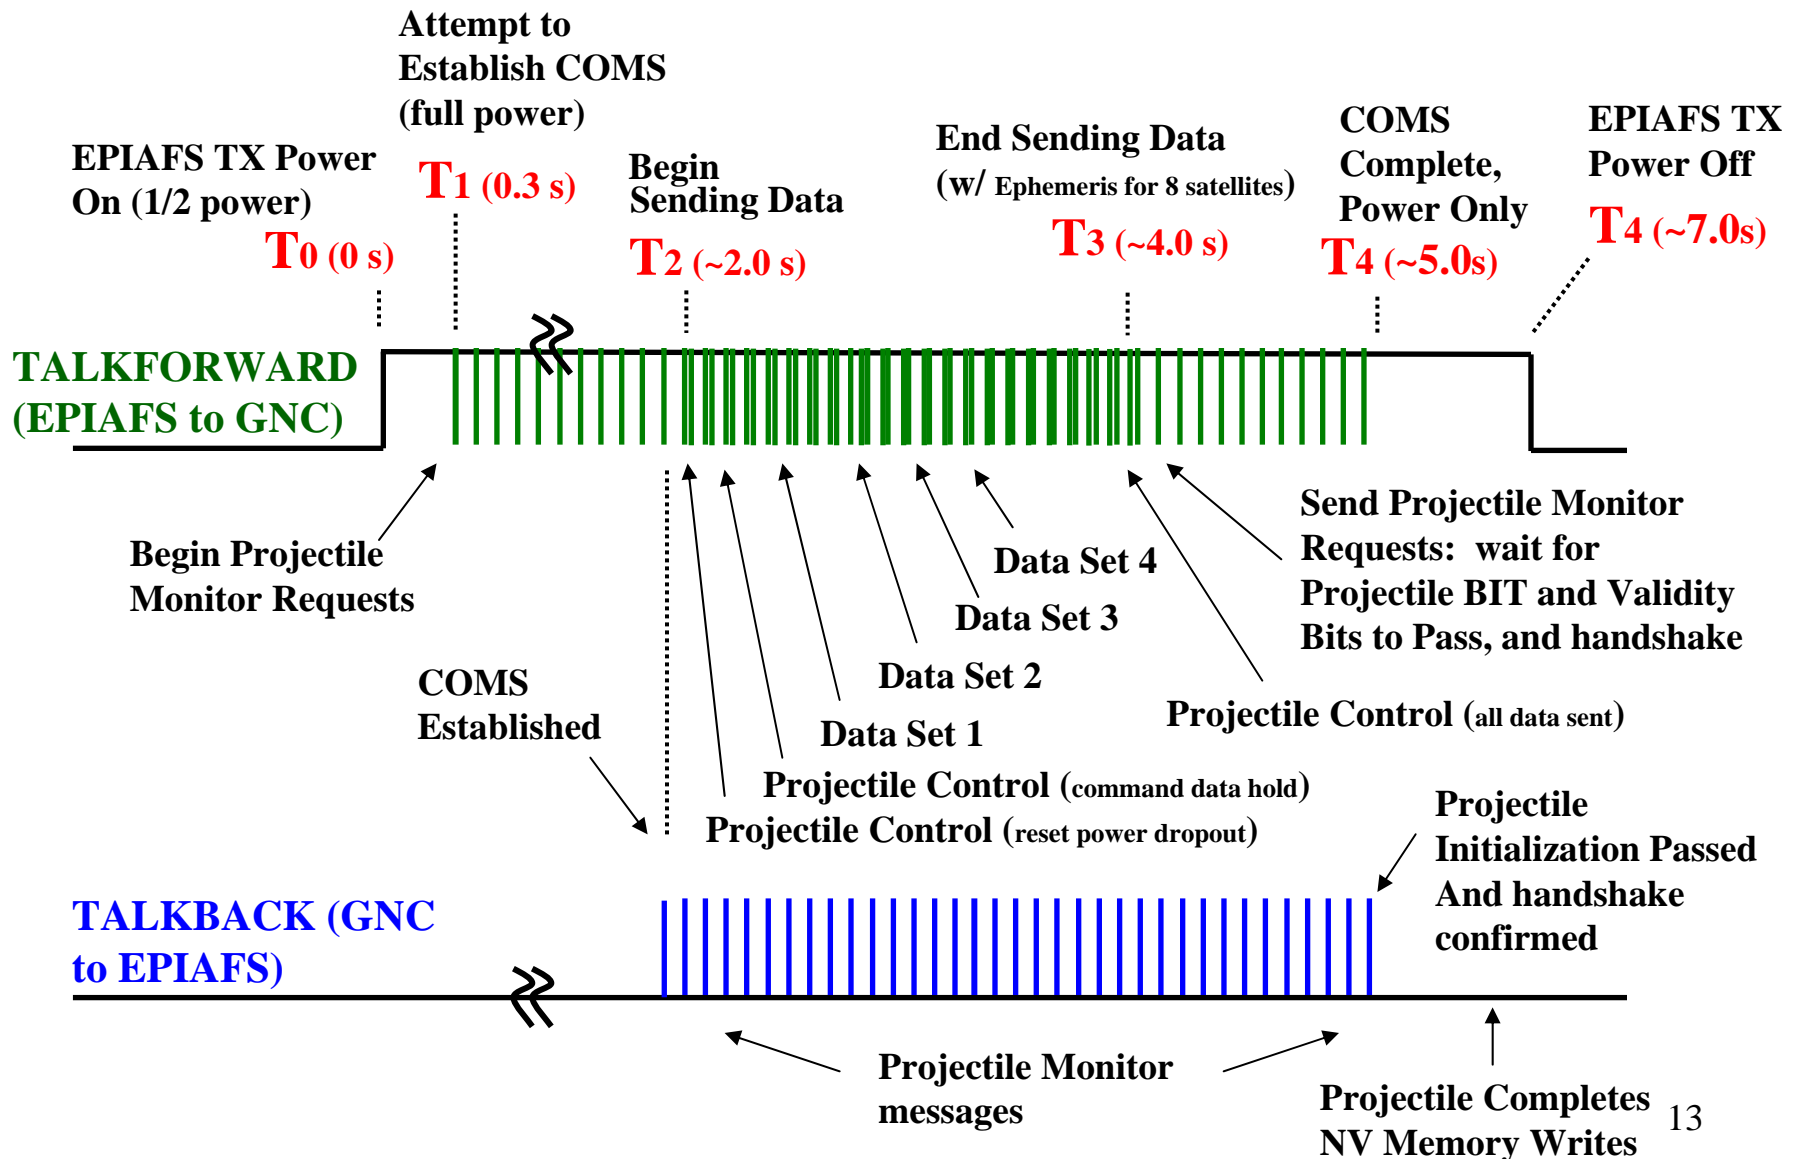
EPIAFS TX Power On (1/2 power)
T0 (0 s)

Attempt to Establish COMS (full power)
T1 (0.3 s)

Begin Sending Data
T2 (~2.0 s)

End Sending Data (w/ Ephemeris for 8 satellites)
T3 (~4.0 s)

COMS Complete, Power Only
T4 (~5.0s)

EPIAFS TX Power Off
T4 (~7.0s)

TALKFORWARD (EPIAFS to GNC)

Begin Projectile Monitor Requests

Send Projectile Monitor Requests: wait for Projectile BIT and Validity Bits to Pass, and handshake

Data Set 4

Data Set 3

Data Set 2

Data Set 1

Projectile Control (all data sent)

COMS Established

Projectile Control (command data hold)

Projectile Control (reset power dropout)

Projectile Initialization Passed And handshake confirmed

TALKBACK (GNC to EPIAFS)

Projectile Monitor messages

Projectile Completes NV Memory Writes

13